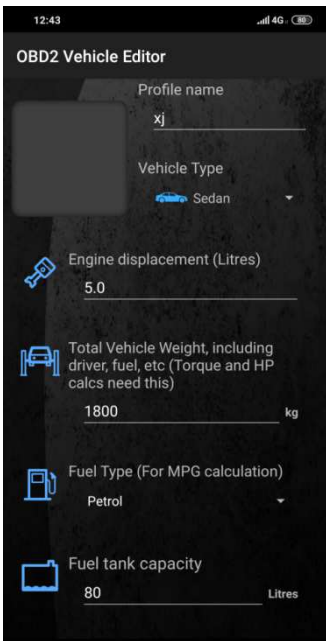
12:43

4G 80

OBD2 Vehicle Editor

Profile name

xj

Vehicle Type

Sedan

Engine displacement (Litres)

5.0

Total Vehicle Weight, including driver, fuel, etc (Torque and HP calcs need this)

1800

kg

Fuel Type (For MPG calculation)

Petrol

Fuel tank capacity

80

Litres